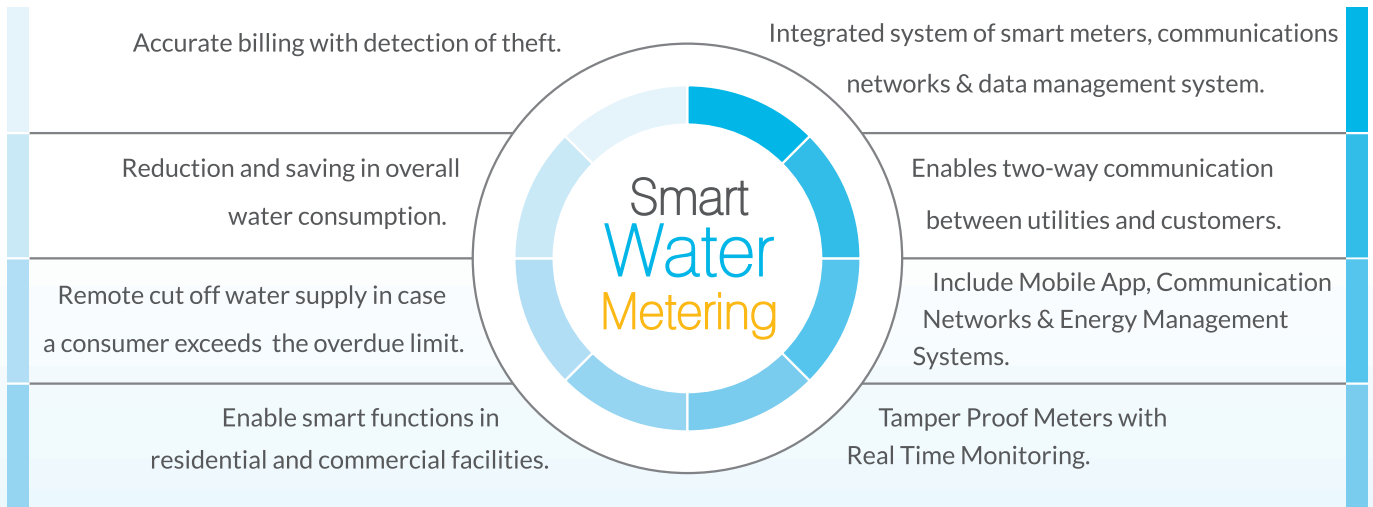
Accurate billing with detection of theft.

Integrated system of smart meters, communications networks & data management system.

Reduction and saving in overall water consumption.

Smart
Water
Metering

Enables two-way communication between utilities and customers.

Remote cut off water supply in case a consumer exceeds the overdue limit.

Include Mobile App, Communication Networks & Energy Management Systems.

Enable smart functions in residential and commercial facilities.

Tamper Proof Meters with Real Time Monitoring.